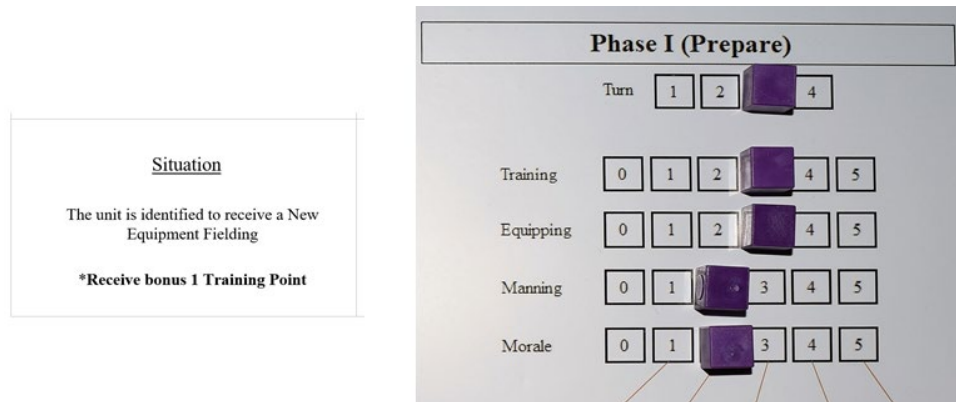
Situation

The unit is identified to receive a New Equipment Fielding

*Receive bonus 1 Training Point

Phase I (Prepare)

Turn 1 2 4

Training 0 1 2 4 5

Equipping 0 1 2 4 5

Manning 0 1 3 4 5

Morale 0 1 3 4 5